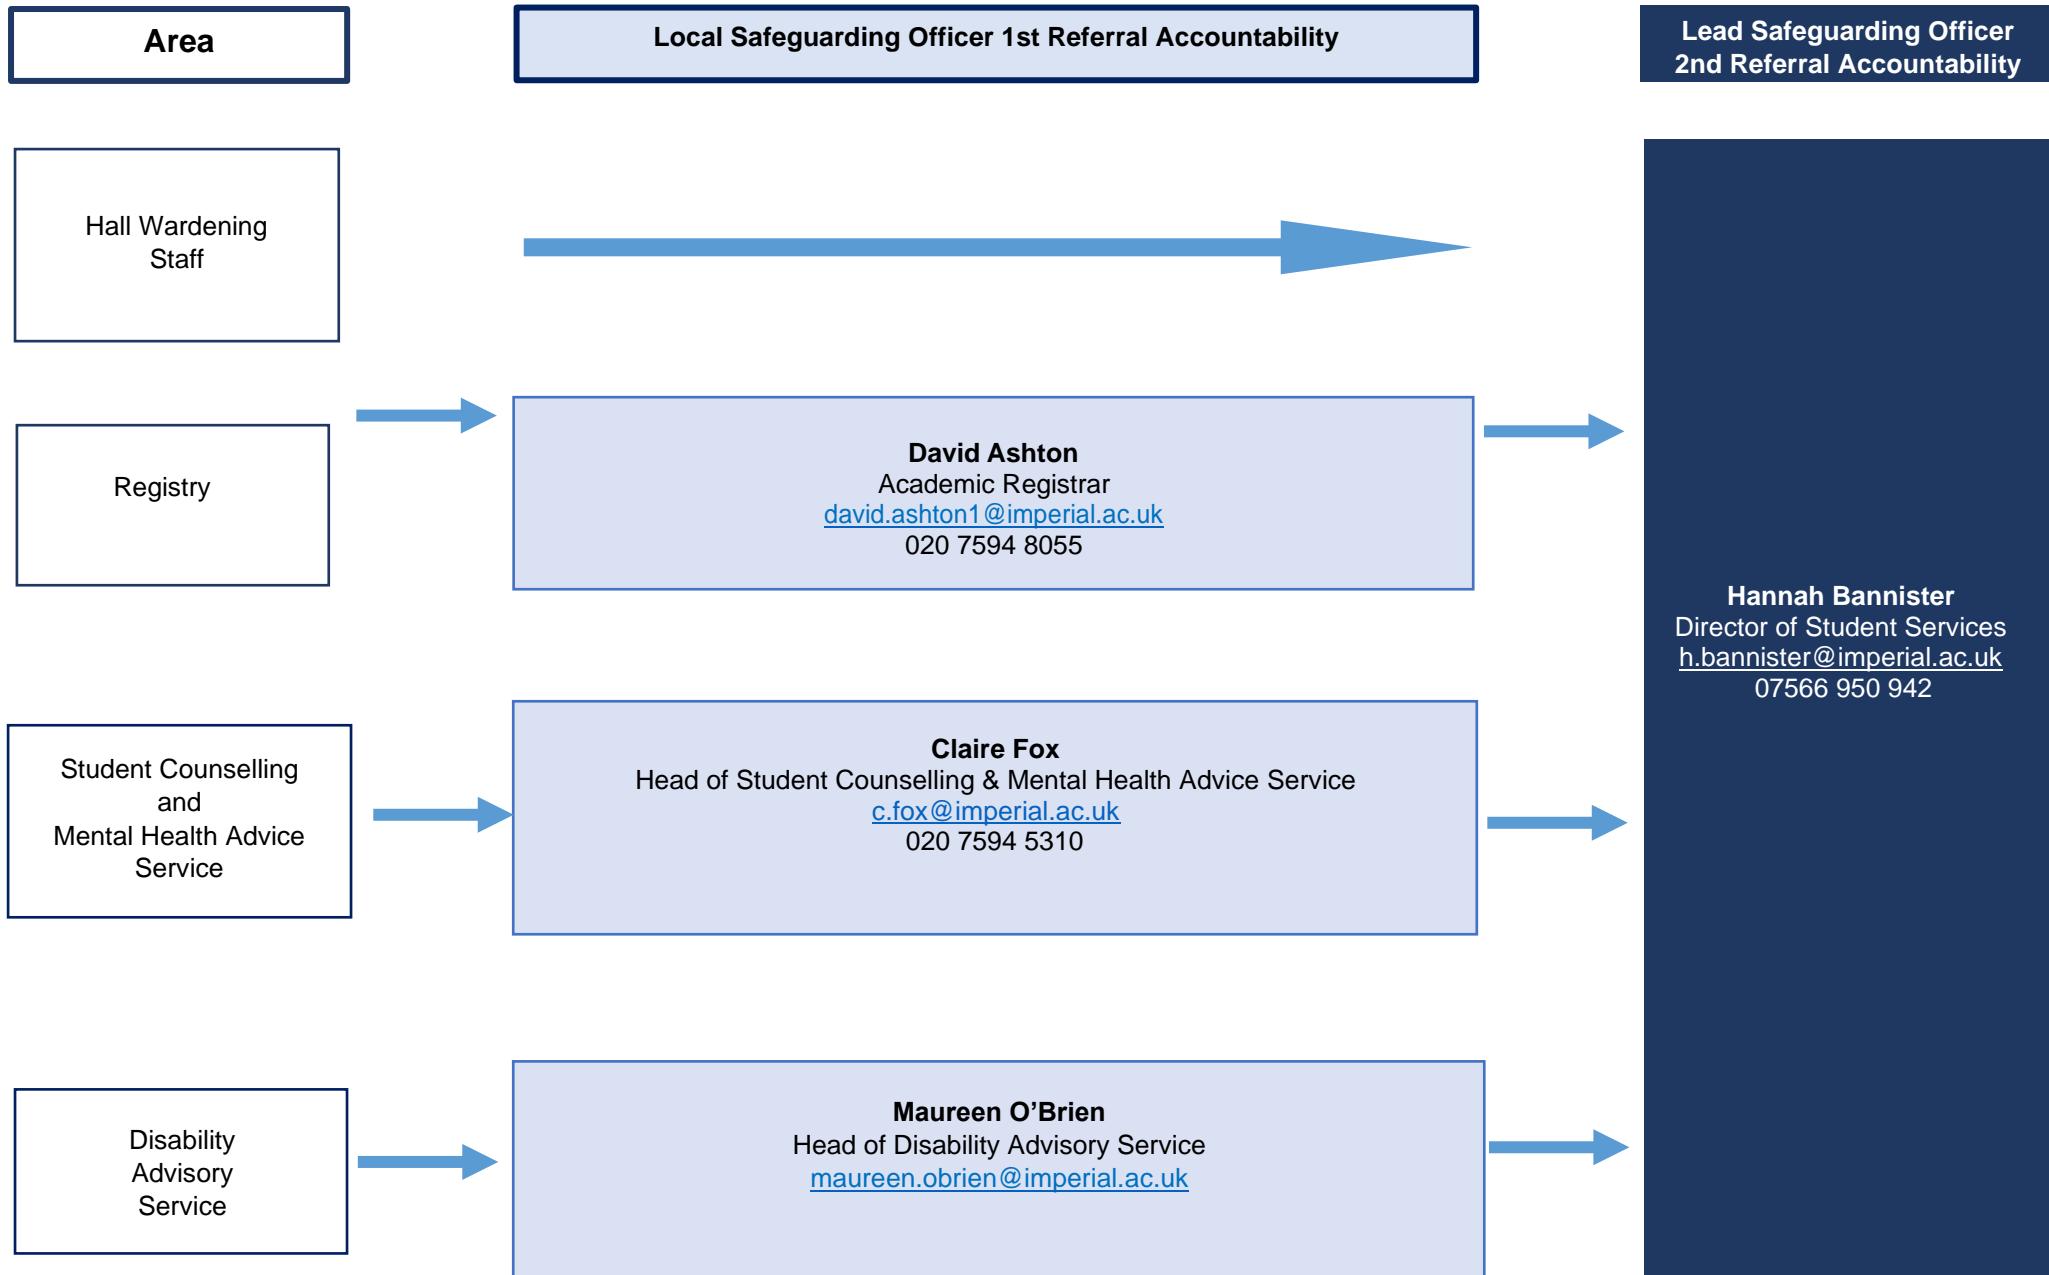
Area

Local Safeguarding Officer 1st Referral Accountability

Lead Safeguarding Officer
2nd Referral Accountability

Hall Wardening Staff

Registry

David Ashton
Academic Registrar
david.ashton1@imperial.ac.uk
020 7594 8055

Hannah Bannister
Director of Student Services
h.bannister@imperial.ac.uk
07566 950 942

Student Counselling and Mental Health Advice Service

Claire Fox
Head of Student Counselling & Mental Health Advice Service
c.fox@imperial.ac.uk
020 7594 5310

Disability Advisory Service

Maureen O'Brien
Head of Disability Advisory Service
maureen.obrien@imperial.ac.uk